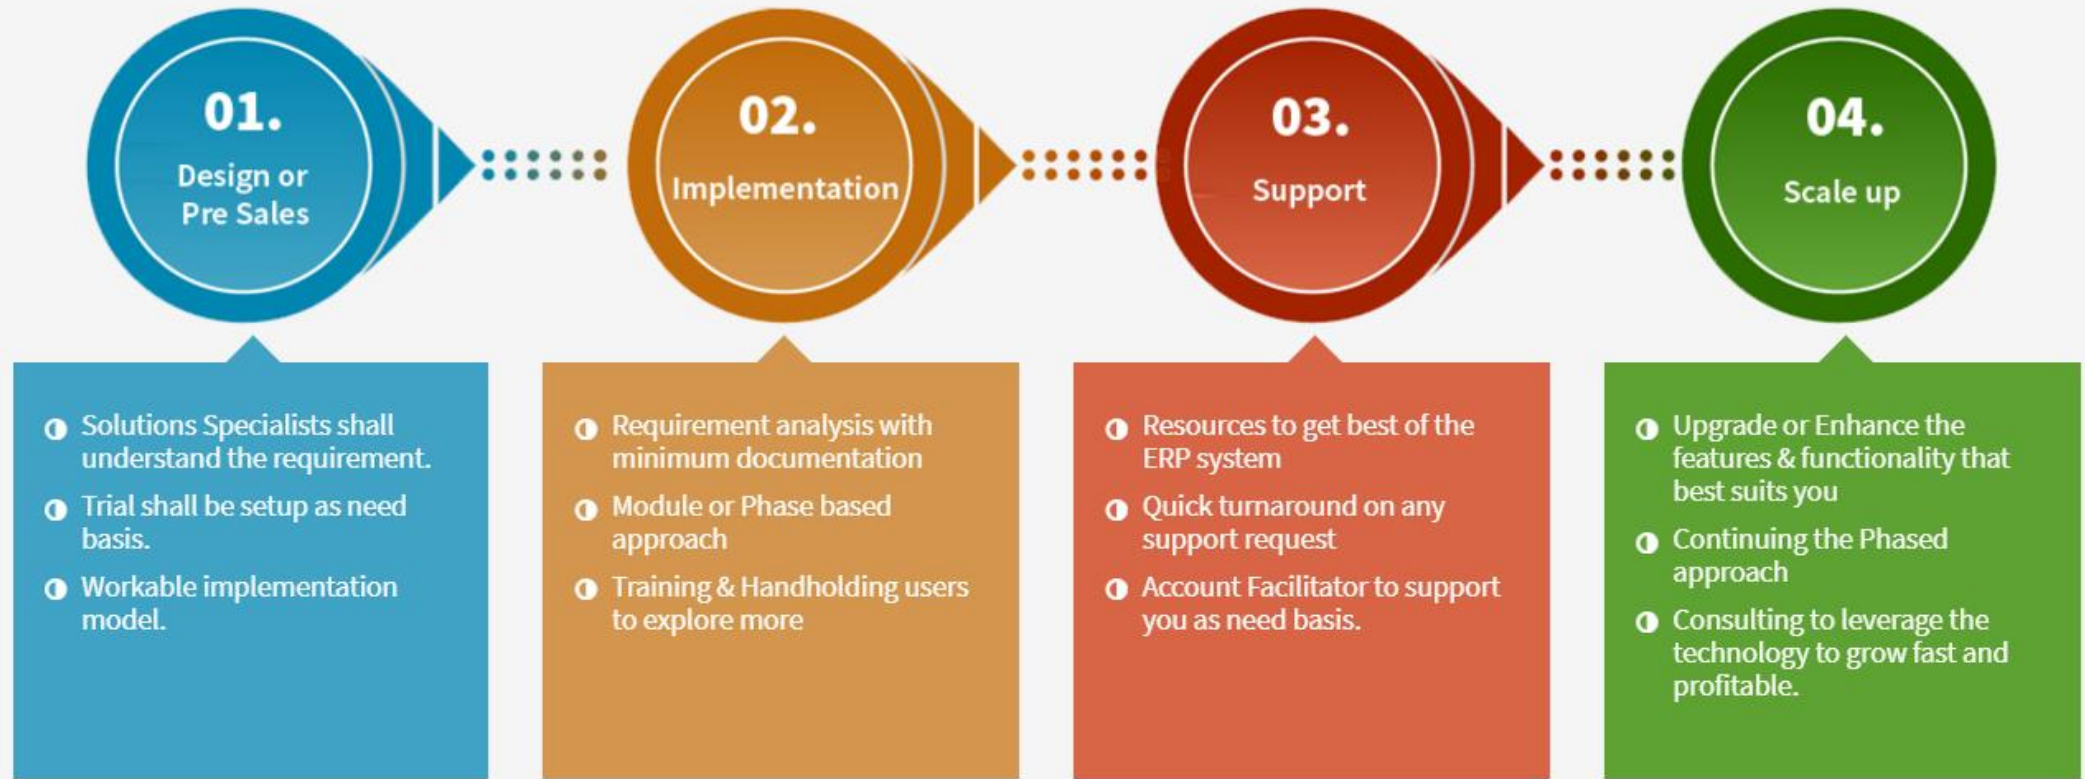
01.
Design or Pre Sales

02.
Implementation

03.
Support

04.
Scale up

Solutions Specialists shall understand the requirement.

Trial shall be setup as need basis.

Workable implementation model.

Requirement analysis with minimum documentation

Module or Phase based approach

Training & Handholding users to explore more

Resources to get best of the ERP system

Quick turnaround on any support request

Account Facilitator to support you as need basis.

Upgrade or Enhance the features & functionality that best suits you

Continuing the Phased approach

Consulting to leverage the technology to grow fast and profitable.